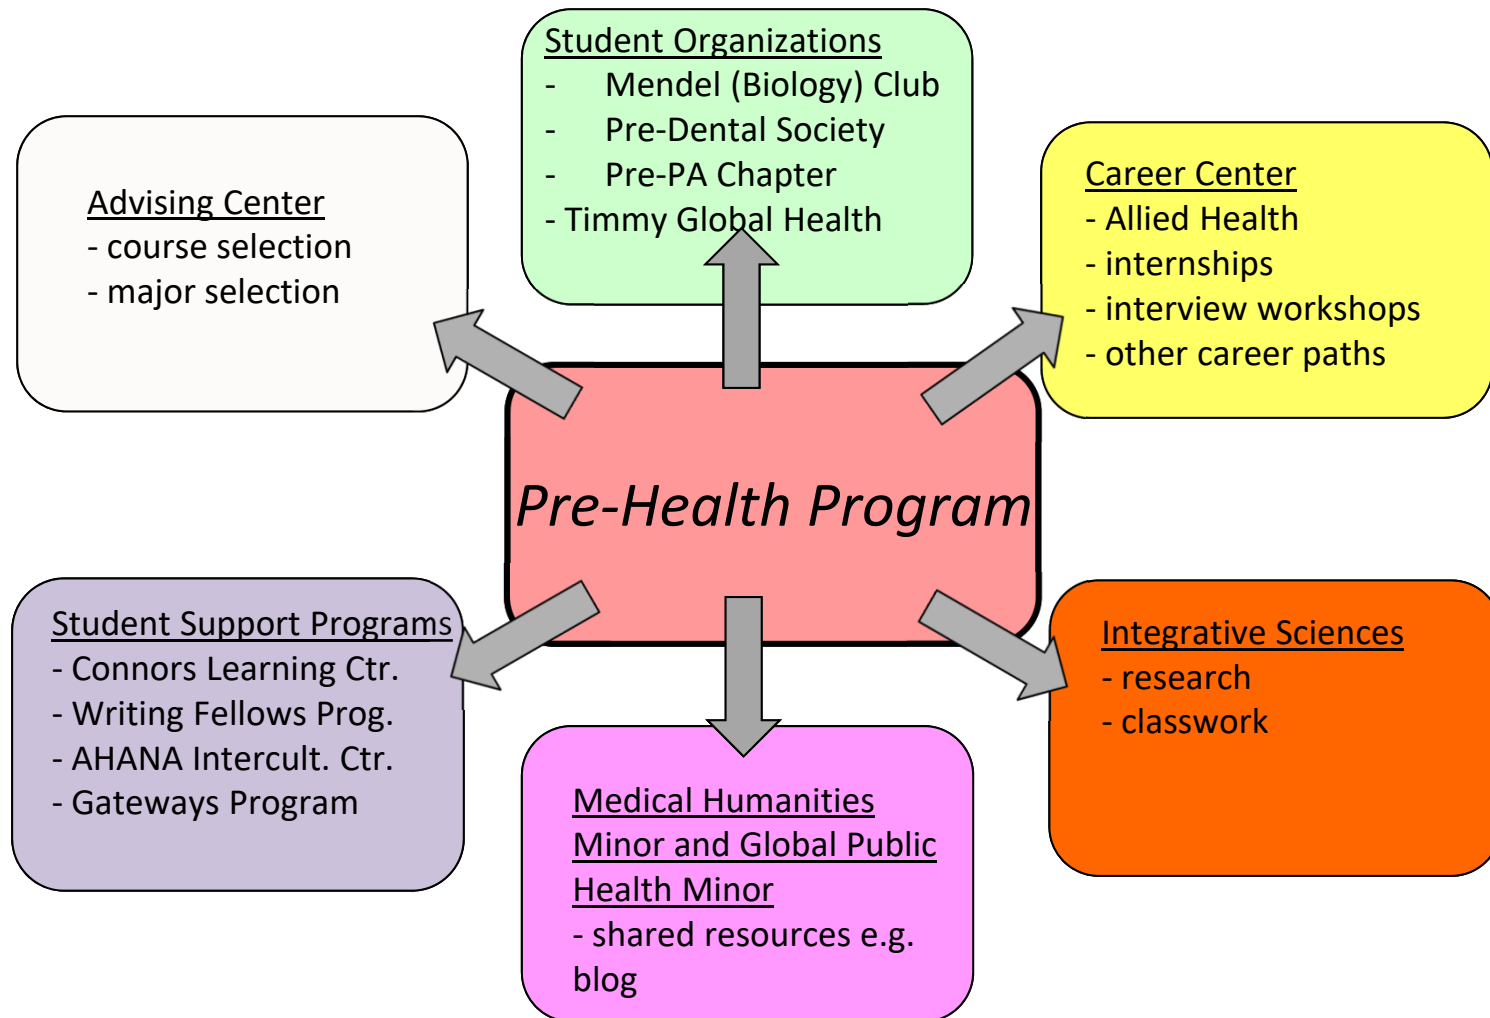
Student Organizations
- Mendel (Biology) Club
- Pre-Dental Society
- Pre-PA Chapter
- Timmy Global Health

Advising Center
- course selection
- major selection

Career Center
- Allied Health
- internships
- interview workshops
- other career paths

Pre-Health Program

Student Support Programs
- Connors Learning Ctr.
- Writing Fellows Prog.
- AHANA Intercult. Ctr.
- Gateways Program

Integrative Sciences
- research
- classwork

Medical Humanities Minor and Global Public Health Minor
- shared resources e.g. blog